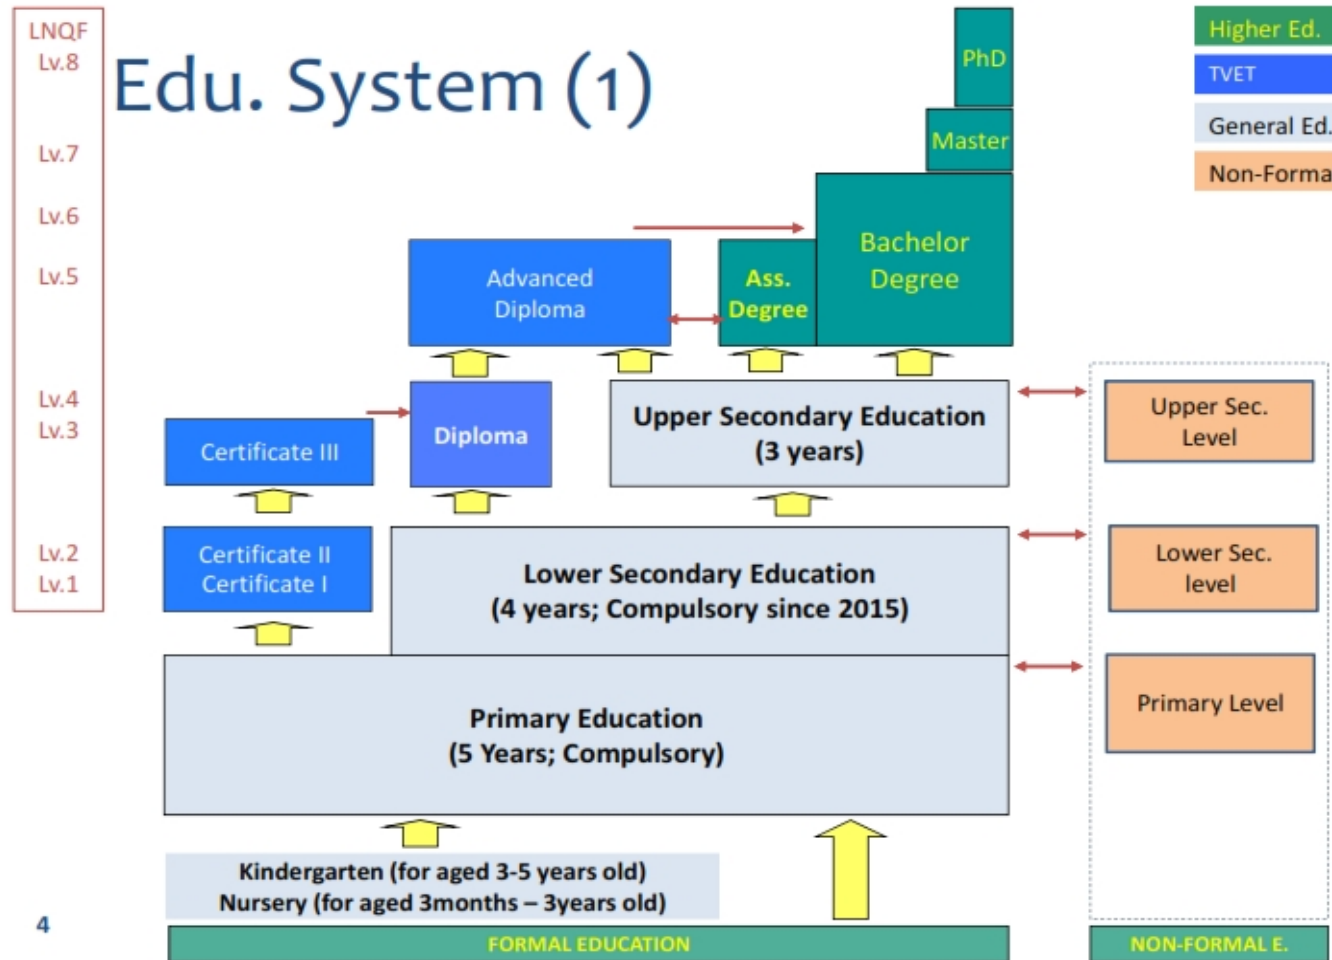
LNQF
Lv.8
Lv.7
Lv.6
Lv.5
Lv.4
Lv.3
Lv.2
Lv.1

Edu. System (1)

Higher Ed.
TVET
General Ed.
Non-Forma

PhD
Master
Bachelor Degree
Ass. Degree
Advanced Diploma
Diploma
Certificate III
Upper Secondary Education (3 years)
Certificate II
Certificate I
Lower Secondary Education (4 years; Compulsory since 2015)
Primary Education (5 Years; Compulsory)
Kindergarten (for aged 3-5 years old)
Nursery (for aged 3months – 3years old)

Upper Sec. Level
Lower Sec. level
Primary Level

4
FORMAL EDUCATION
NON-FORMAL E.